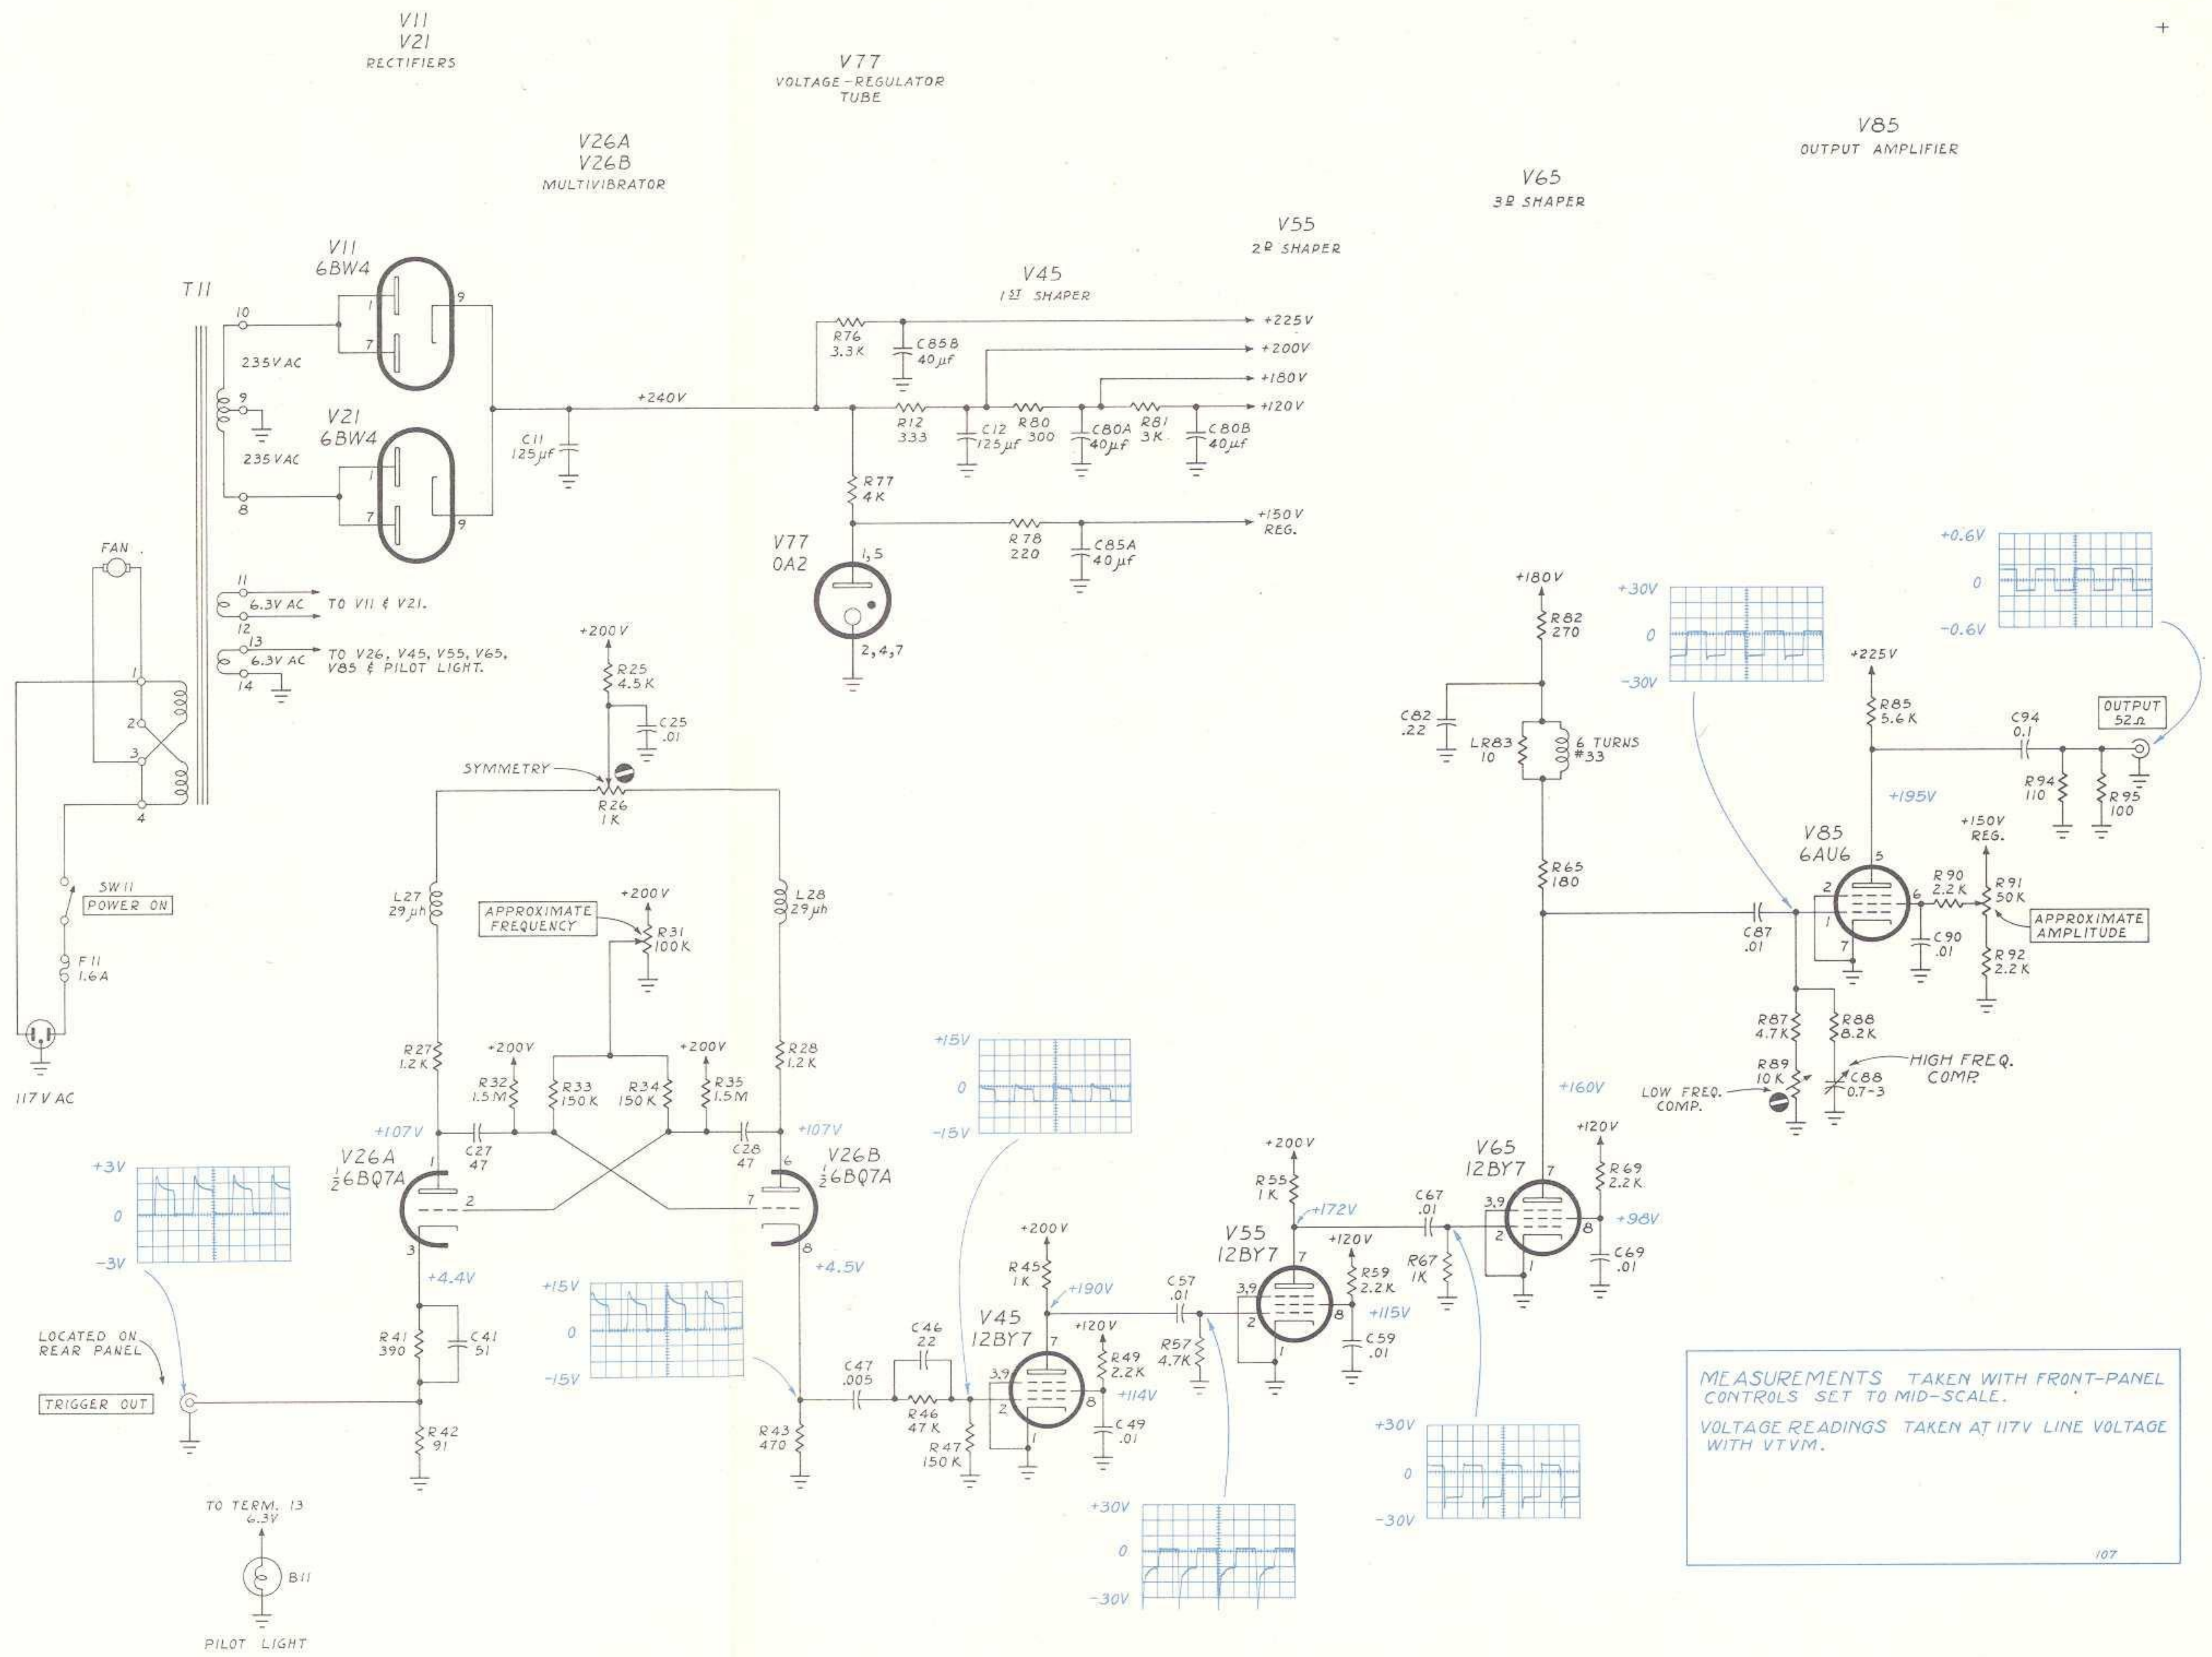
V11
V21
RECTIFIERS

V77
VOLTAGE-REGULATOR TUBE

V26A
V26B
MULTIVIBRATOR

V85
OUTPUT AMPLIFIER

V65
3RD SHAPER

V55
2ND SHAPER

V45
1ST SHAPER

T11

V11
6BW4

V21
6BW4

10
235V AC
9
235V AC
8

1
7
9
1
7
9

+240V

C11
125µf

R76
3.3K

C85B
40µf

+225V
+200V
+180V
+120V

R12
333

C12
125µf

R80
300

C80A
40µf

R81
3K

C80B
40µf

R77
4K

V77
0A2

1,5

2,4,7

R78
220

C85A
40µf

+150V
REG.

FAN

11
6.3V AC
12
TO V11 & V21.
13
6.3V AC
14
TO V26, V45, V55, V65, V85 & PILOT LIGHT.

1
2
3
4

SW11
POWER ON

F11
1.6A

117V AC

+200V
R25
4.5K
C25
.01

SYMMETRY
R26
1K

L27
29µh

L28
29µh

APPROXIMATE FREQUENCY

+200V
R31
100K

R27
1.2K

+200V
R32
1.5M

R33
150K

R34
150K

+200V
R35
1.5M

R28
1.2K

+107V
C27
47

C28
47
+107V

V26A
½6BQ7A

V26B
½6BQ7A

1
2
3
6
7
8

+3V
0
-3V

+4.4V

+4.5V

+15V
0
-15V

+15V
0
-15V

LOCATED ON REAR PANEL

TRIGGER OUT

R41
390

C41
51

R42
91

R43
470

C47
.005

C46
22

R46
47K

R47
150K

TO TERM. 13
6.3V

B11

PILOT LIGHT

+200V
R45
1K
+190V

V45
12BY7

3,9
7
2
1
8

+120V
R49
2.2K
+114V
C49
.01

C57
.01

R57
4.7K

+30V
0
-30V

+200V
R55
1K
+172V

V55
12BY7
3,9
7
2
1
8

+120V
R59
2.2K
+115V
C59
.01

C67
.01

R67
1K

+30V
0
-30V

V65
12BY7
3,9
7
2
1
8

+120V
R69
2.2K
+98V
C69
.01

+160V

+180V
R82
270

C82
.22

LR83
10

6 TURNS
#33

R65
180

+30V
0
-30V

C87
.01

+225V
R85
5.6K

+195V

V85
6AU6
5
2
1
7
6

C90
.01

R90
2.2K

+150V
REG.

R91
50K

APPROXIMATE AMPLITUDE

R92
2.2K

R87
4.7K

R88
8.2K

R89
10K

LOW FREQ. COMP.

C88
0.7-3

HIGH FREQ. COMP.

C94
0.1

R94
110

R95
100

OUTPUT
52Ω

+0.6V
0
-0.6V

MEASUREMENTS TAKEN WITH FRONT-PANEL CONTROLS SET TO MID-SCALE.

VOLTAGE READINGS TAKEN AT 117V LINE VOLTAGE WITH VTVM.

107